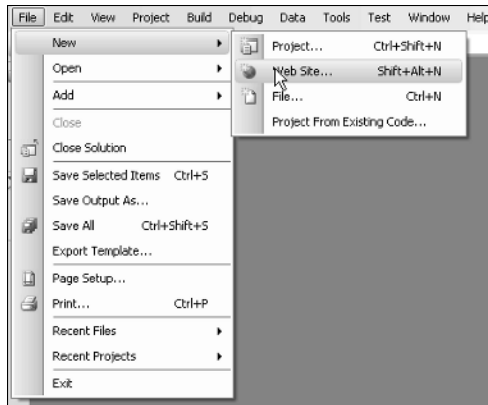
File Edit View Project Build Debug Data Tools Test Window Help

New
Open
Add
Close
Close Solution
Save Selected Items Ctrl+S
Save Output As...
Save All Ctrl+Shift+S
Export Template...
Page Setup...
Print... Ctrl+P
Recent Files
Recent Projects
Exit

Project... Ctrl+Shift+N
Web Site... Shift+Alt+N
File... Ctrl+N
Project From Existing Code...